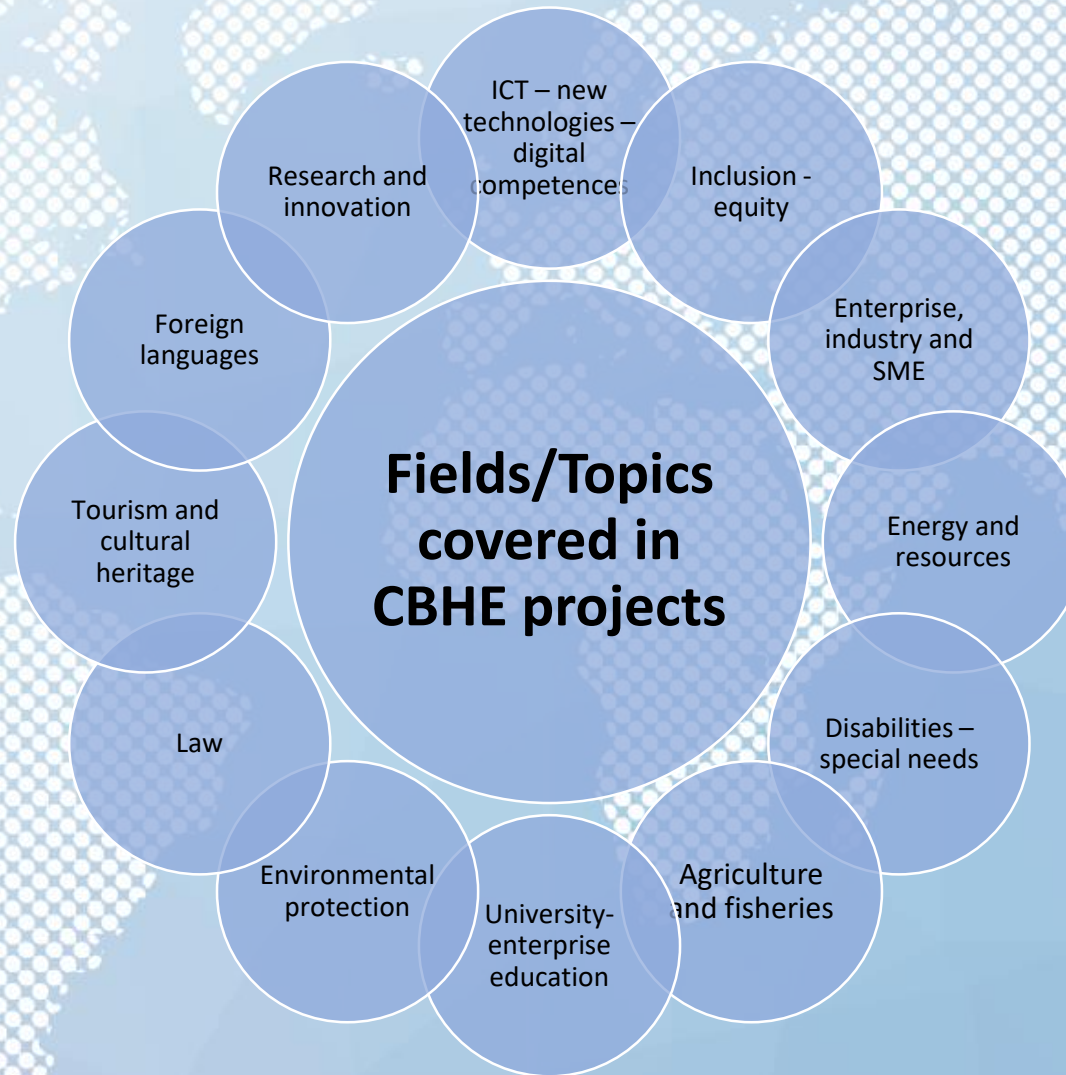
Fields/Topics covered in CBHE projects

ICT – new technologies – digital competences

Inclusion - equity

Enterprise, industry and SME

Energy and resources

Disabilities – special needs

Agriculture and fisheries

University-enterprise education

Environmental protection

Law

Tourism and cultural heritage

Foreign languages

Research and innovation